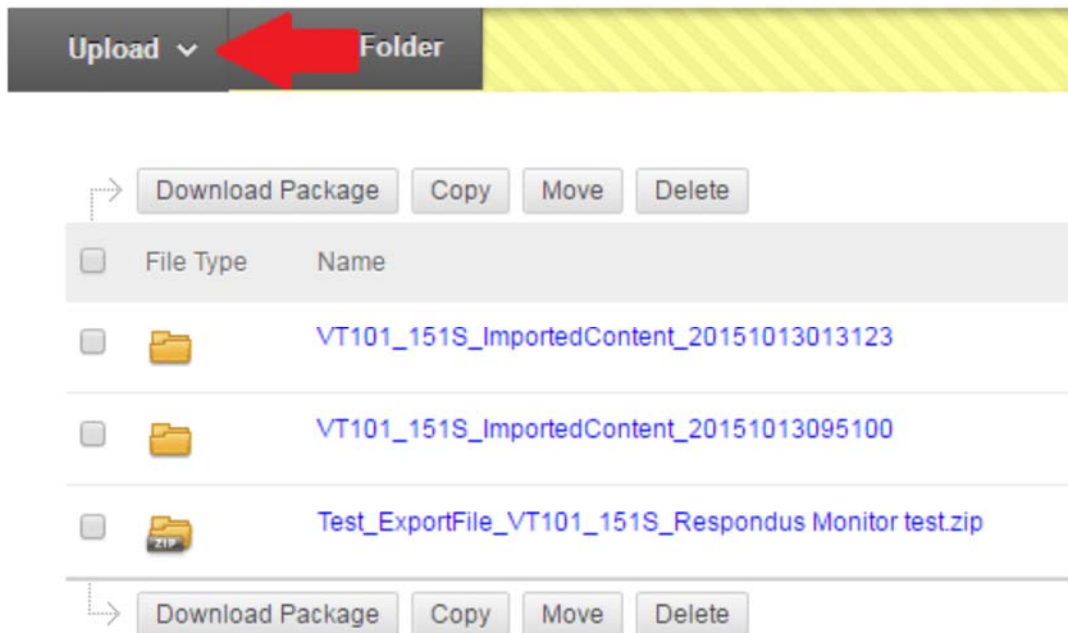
Upload Folder

Download Package Copy Move Delete

| | File Type | Name |
|---|---|---|
| | | VT101_151S_ImportedContent_20151013013123 |
| | | VT101_151S_ImportedContent_20151013095100 |
| | ZIP | Test_ExportFile_VT101_151S_Respondus Monitor test.zip |

Download Package Copy Move Delete